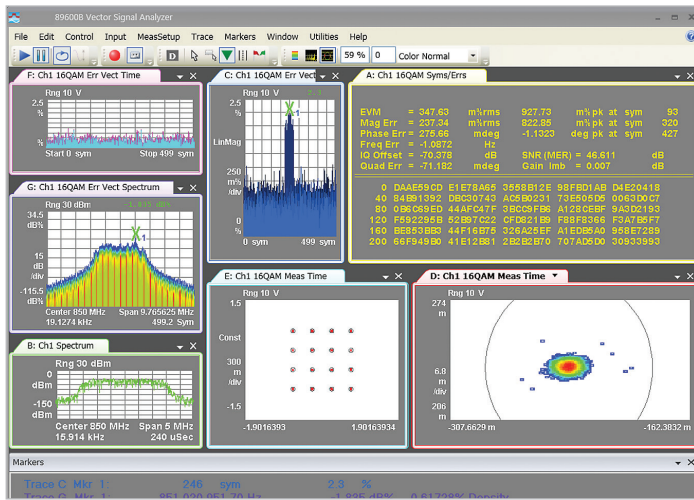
89600B Vector Signal Analyzer

File Edit Control Input MeasSetup Trace Markers Window Utilities Help

59 % 0 Color Normal

F: Ch1 16QAM Err Vect Time
Rng 10 V
2.5 %
0 %
Start 0 sym Stop 499 sym

C: Ch1 16QAM Err Vect
Rng 10 V
LinMag
250 m% /div
0 %
0 sym 499 sym

A: Ch1 16QAM Syms/Errs
EVM = 347.63 m%rms 927.73 m%pk at sym 93
Mag Err = 237.34 m%rms 822.85 m%pk at sym 320
Phase Err = 276.66 mdeg -1.1323 deg pk at sym 427
Freq Err = -1.0872 Hz
IQ Offset = -70.378 dB SNR (MER) = 46.611 dB
Quad Err = -71.182 mdeg Gain Imb = 0.007 dB

| | | | | | |
|---|---|---|---|---|---|
| 0 | DAAE59CD | E1E78A65 | 3558B12E | 98FBD1AB | D4E20418 |
| 40 | 84B91392 | DBC30743 | AC5B0231 | 73E505D5 | 0063D0C7 |
| 80 | 095C69ED | 44AFC47F | 3BCC9FB6 | A12BCEBF | 9A3D2193 |
| 120 | F592295B | 52B97C22 | CFD821B9 | F88F8366 | F3A7B5F7 |
| 160 | BE853BB3 | 44F16B75 | 326A25EF | A1EDB5A0 | 958E7289 |
| 200 | 66F949B0 | 41E12B81 | 2B2B2B70 | 707AD5D0 | 30933993 |

G: Ch1 16QAM Err Vect Spectrum
Rng 30 dBm
34.5 dB%
15 dB /div
-115.5 dB%
Center 850 MHz Span 9.765625 MHz
19.1274 kHz 499.2 Sym

E: Ch1 16QAM Meas Time
Rng 10 V
1.5
Const
300 m /div
-1.5
-1.9016393 1.90163934

D: Ch1 16QAM Meas Time
Rng 10 V
274 m
6.8 m /div
206 m
-307.6629 m -162.3832 m

B: Ch1 Spectrum
Rng 30 dBm
0 dBm
-150 dBm
Center 850 MHz Span 5 MHz
15.914 kHz 240 uSec

Markers
Trace C Mkr 1: 246 sym 2.3 %